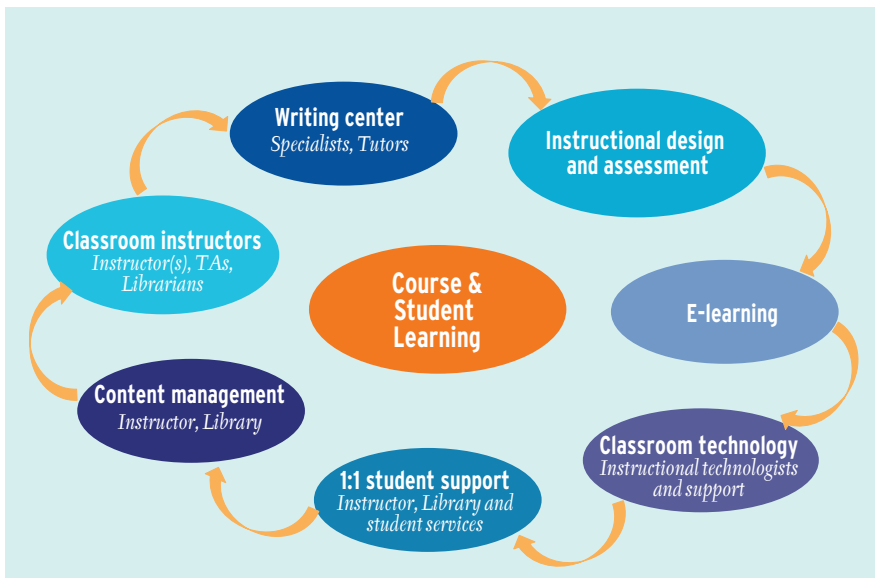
Writing center
Specialists, Tutors

Instructional design and assessment

E-learning

Classroom technology
Instructional technologists and support

1:1 student support
Instructor, Library and student services

Content management
Instructor, Library

Classroom instructors
Instructor(s), TAs, Librarians

Course & Student Learning